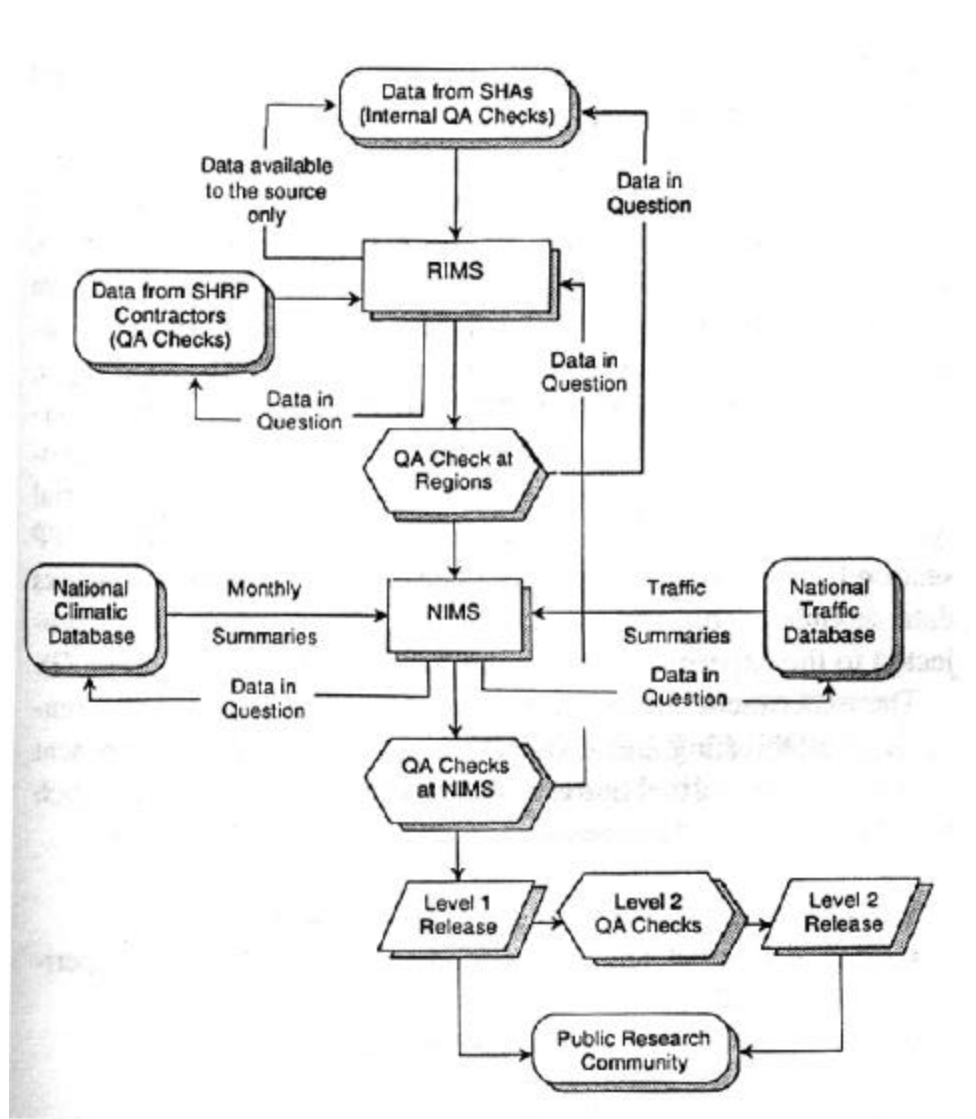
Data from SHAs (Internal QA Checks)

Data available to the source only

Data in Question

RIMS

Data from SHRP Contractors (QA Checks)

Data in Question

Data in Question

QA Check at Regions

National Climatic Database

Monthly Summaries

NIMS

Traffic Summaries

National Traffic Database

Data in Question

Data in Question

QA Checks at NIMS

Level 1 Release

Level 2 QA Checks

Level 2 Release

Public Research Community